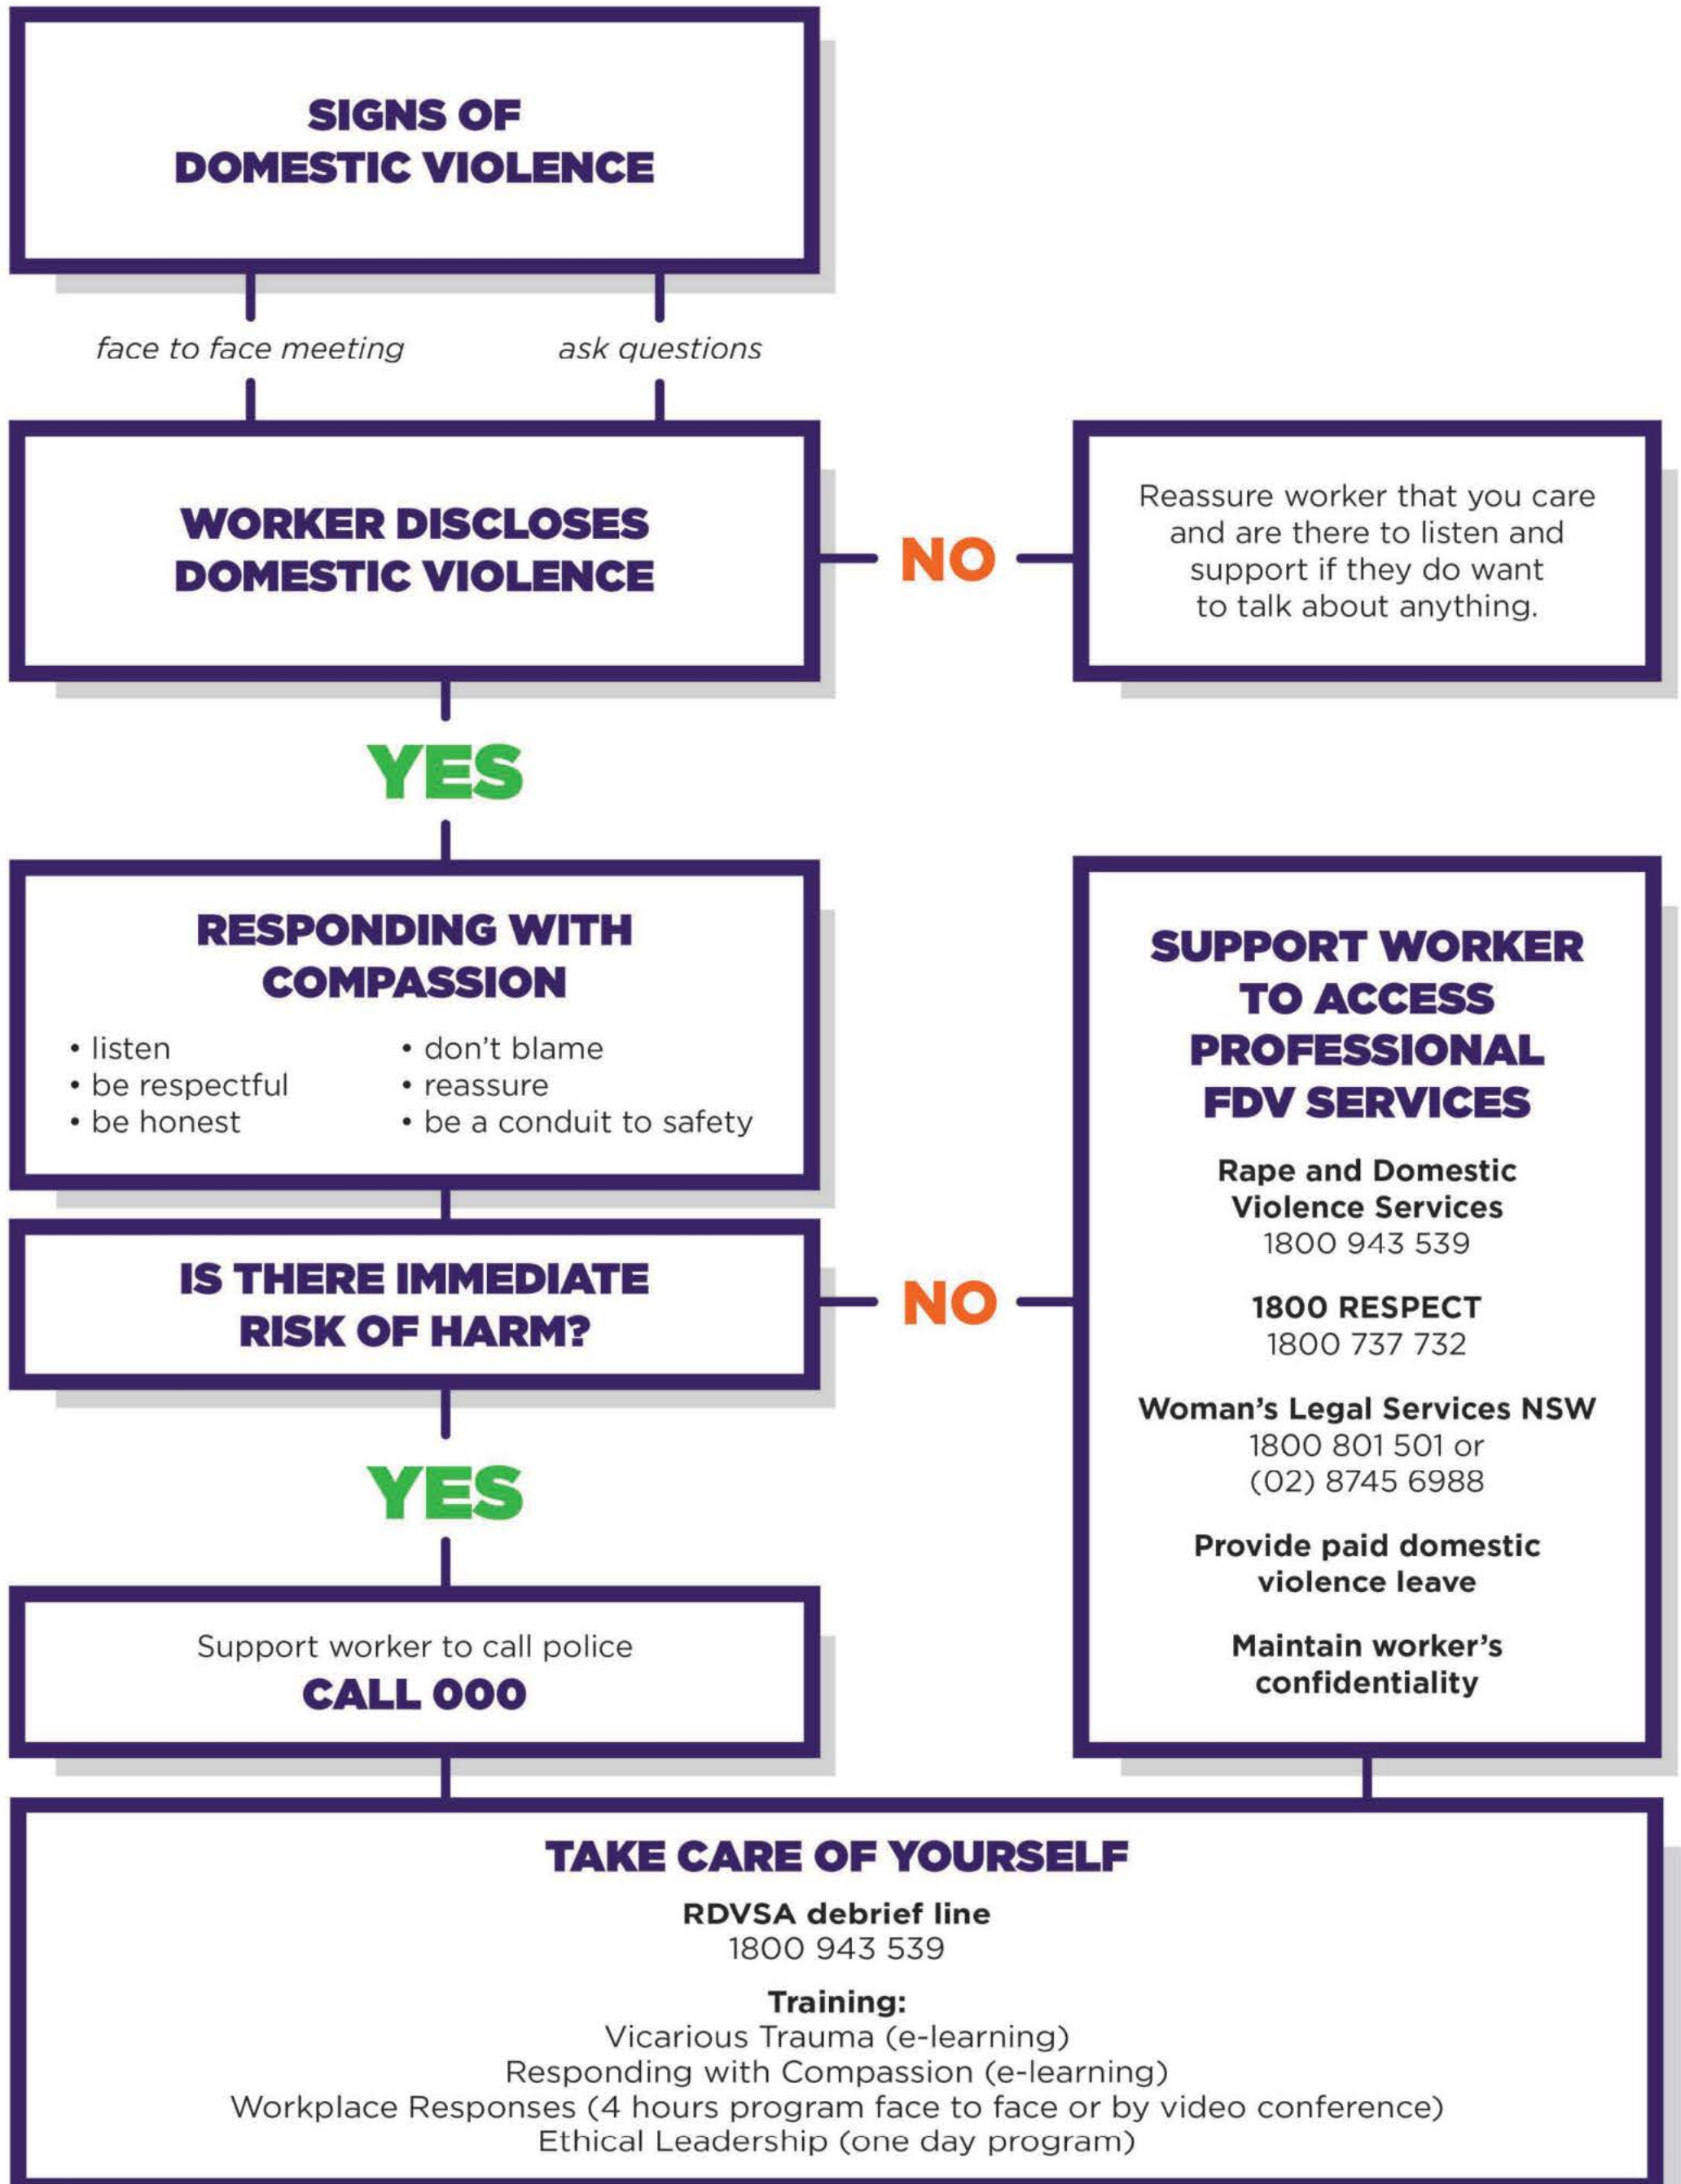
SIGNS OF DOMESTIC VIOLENCE

face to face meeting

ask questions

WORKER DISCLOSES DOMESTIC VIOLENCE

NO

Reassure worker that you care and are there to listen and support if they do want to talk about anything.

YES

RESPONDING WITH COMPASSION

• listen
• be respectful
• be honest
• don't blame
• reassure
• be a conduit to safety

IS THERE IMMEDIATE RISK OF HARM?

NO

YES

Support worker to call police
CALL 000

SUPPORT WORKER TO ACCESS PROFESSIONAL FDV SERVICES

Rape and Domestic Violence Services
1800 943 539

1800 RESPECT
1800 737 732

Woman's Legal Services NSW
1800 801 501 or
(02) 8745 6988

Provide paid domestic violence leave

Maintain worker's confidentiality

TAKE CARE OF YOURSELF

RDVSA debrief line
1800 943 539

Training:
Vicarious Trauma (e-learning)
Responding with Compassion (e-learning)
Workplace Responses (4 hours program face to face or by video conference)
Ethical Leadership (one day program)